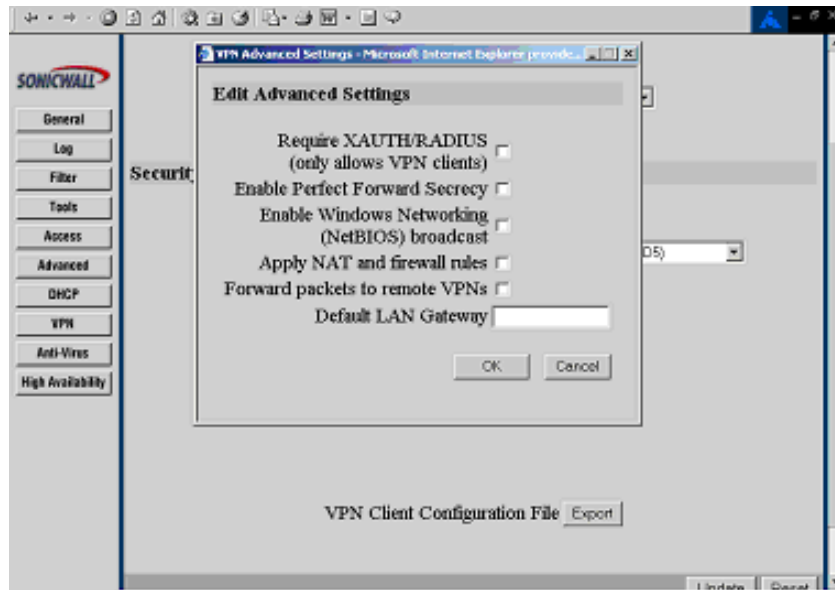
SONICWALL

General
Log
Filter
Tools
Access
Advanced
DHCP
VPN
Anti-Virus
High Availability

Securit

D5)

VPN Advanced Settings - Microsoft Internet Explorer provide...

Edit Advanced Settings

Require XAUTH/RADIUS (only allows VPN clients)
Enable Perfect Forward Secrecy
Enable Windows Networking (NetBIOS) broadcast
Apply NAT and firewall rules
Forward packets to remote VPNs
Default LAN Gateway

OK
Cancel

VPN Client Configuration File
Export

Update
Reset